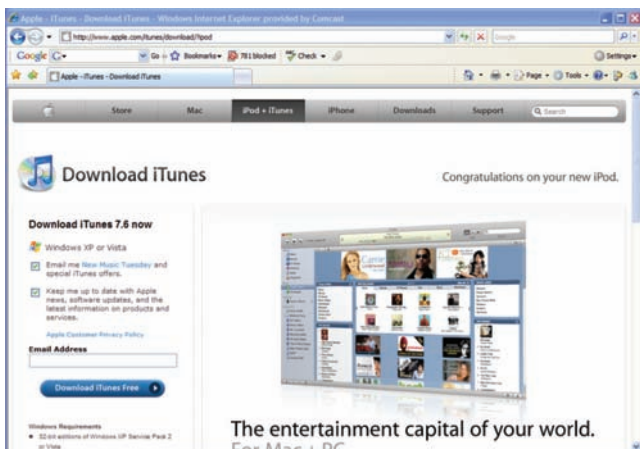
Apple - iTunes - Download iTunes - Windows Internet Explorer provided by Comcast

http://www.apple.com/itunes/download/?ipod

Google

Go · Bookmarks · 781 blocked · Check ·

Settings

Apple - iTunes - Download iTunes

Page · Tools ·

Store Mac iPod + iTunes iPhone Downloads Support

Search

Download iTunes

Congratulations on your new iPod.

Download iTunes 7.6 now

Windows XP or Vista

Email me New Music Tuesday and special iTunes offers.

Keep me up to date with Apple news, software updates, and the latest information on products and services.

Apple Customer Privacy Policy

Email Address

Download iTunes Free

Windows Requirements

32-bit editions of Windows XP Service Pack 2 or Vista

The entertainment capital of your world.

For Mac + PC